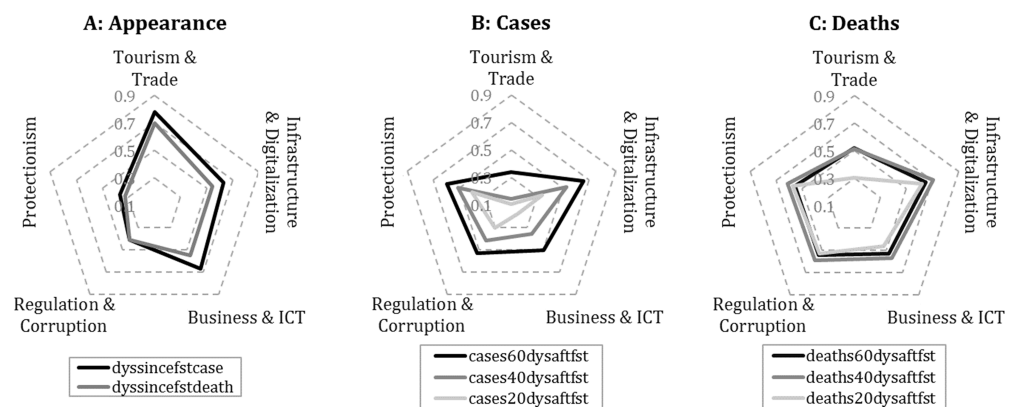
A: Appearance

Tourism & Trade
Infrastructure & Digitalization
Business & ICT
Regulation & Corruption
Protectionism
0.9
0.7
0.5
0.3
0.1

dyssincefstcase
dyssincefstdeath

B: Cases

Tourism & Trade
Infrastructure & Digitalization
Business & ICT
Regulation & Corruption
Protectionism
0.9
0.7
0.5
0.3
0.1

cases60dysaftfst
cases40dysaftfst
cases20dysaftfst

C: Deaths

Tourism & Trade
Infrastructure & Digitalization
Business & ICT
Regulation & Corruption
Protectionism
0.9
0.7
0.5
0.3
0.1

deaths60dysaftfst
deaths40dysaftfst
deaths20dysaftfst